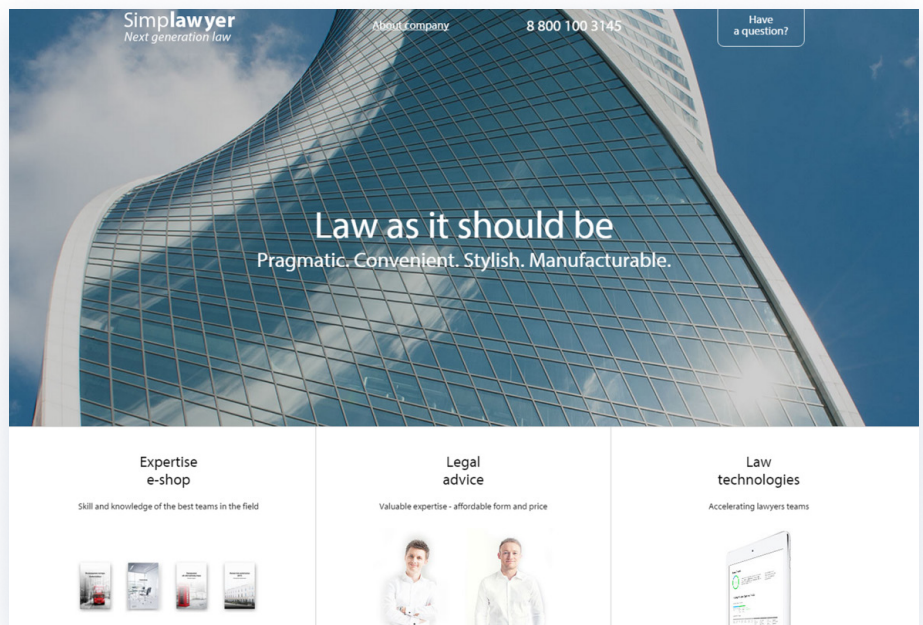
Simplawyer
Next generation law

About company

8 800 100 3145

Have a question?

Law as it should be

Pragmatic. Convenient. Stylish. Manufacturable.

Expertise e-shop

Skill and knowledge of the best teams in the field

Legal advice

Valuable expertise - affordable form and price

Law technologies

Accelerating lawyers teams